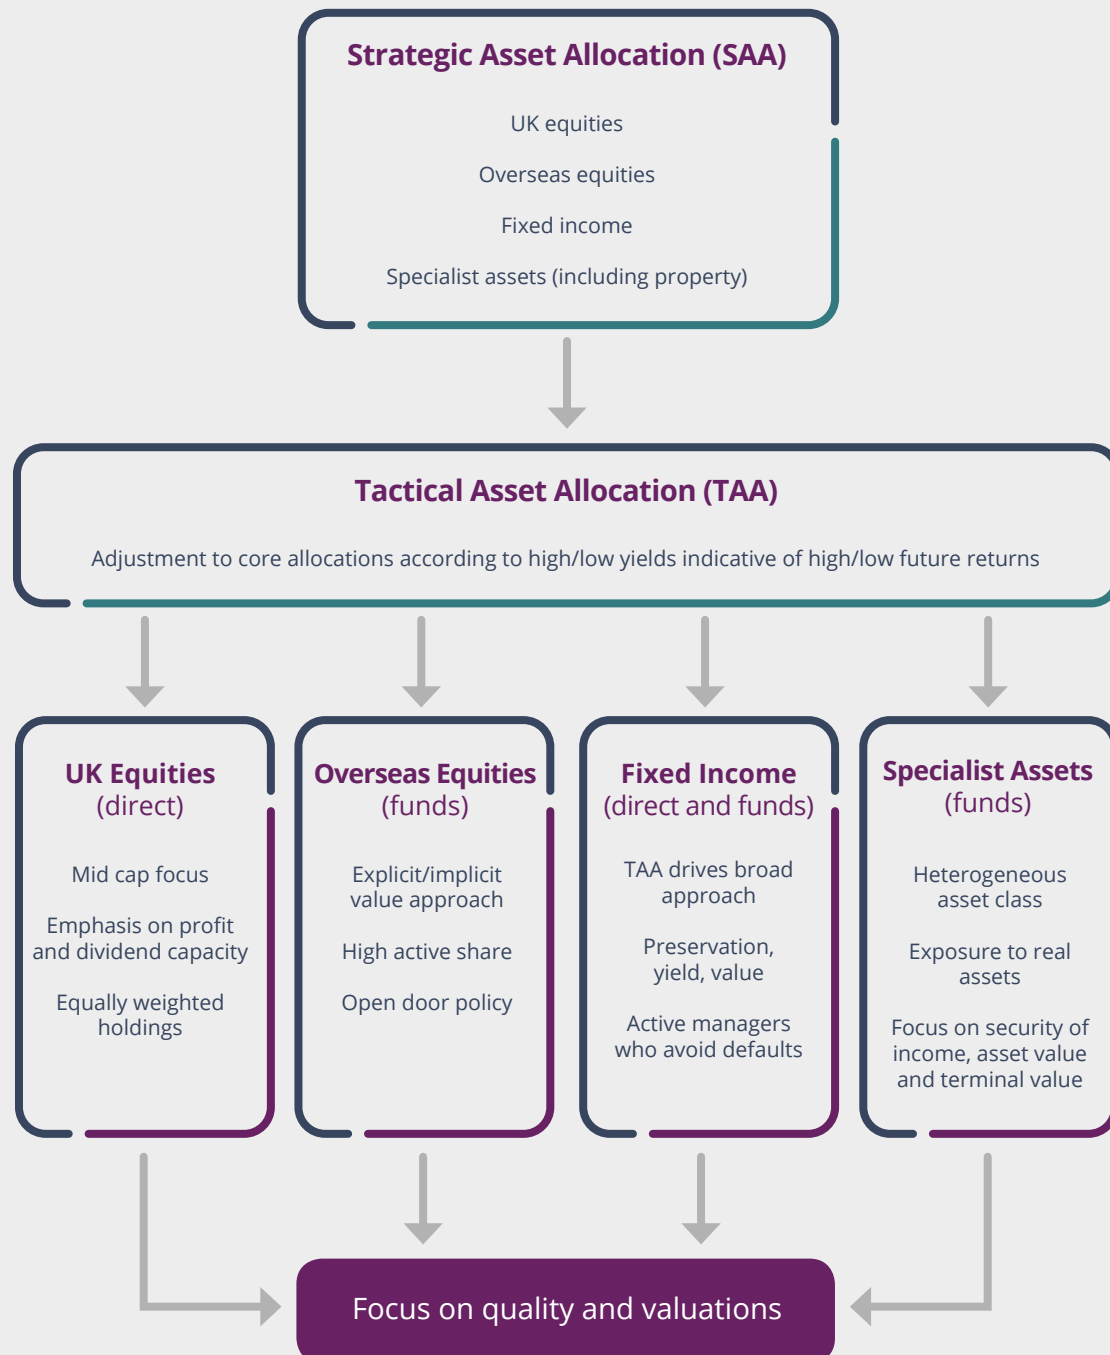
Strategic Asset Allocation (SAA)

UK equities

Overseas equities

Fixed income

Specialist assets (including property)

Tactical Asset Allocation (TAA)

Adjustment to core allocations according to high/low yields indicative of high/low future returns

UK Equities
(direct)

Mid cap focus

Emphasis on profit and dividend capacity

Equally weighted holdings

Overseas Equities
(funds)

Explicit/implicit value approach

High active share

Open door policy

Fixed Income
(direct and funds)

TAA drives broad approach

Preservation, yield, value

Active managers who avoid defaults

Specialist Assets
(funds)

Heterogeneous asset class

Exposure to real assets

Focus on security of income, asset value and terminal value

Focus on quality and valuations